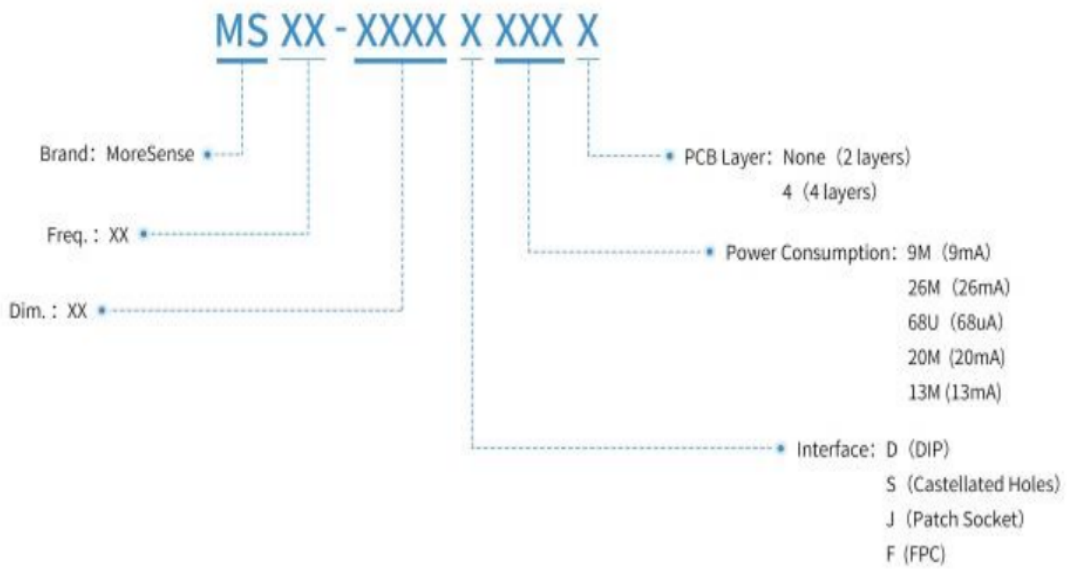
MS XX - XXXX X XXX X

Brand：MoreSense

Freq.：XX

Dim.：XX

PCB Layer：None（2 layers）
4（4 layers）

Power Consumption：9M（9mA）
26M（26mA）
68U（68uA）
20M（20mA）
13M（13mA）

Interface：D（DIP）
S（Castellated Holes）
J（Patch Socket）
F（FPC）